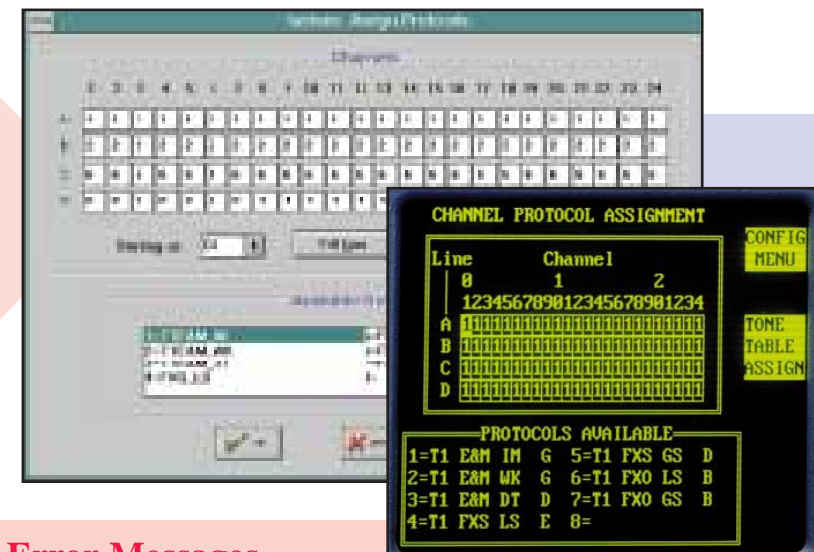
Channels

1 2 3 4 5 6 7 8 9 10 11 12 13 14 15 16 17 18 19 20 21 22 23 24

A
B
C
D

Starting at:

Fill Line

CHANNEL PROTOCOL ASSIGNMENT

CONFIG MENU

Line Channel
0 1 2
123456789012345678901234

A 111111111111111111111111
B 111111111111111111111111
C 111111111111111111111111
D 111111111111111111111111

TONE TABLE ASSIGN

PROTOCOLS AVAILABLE

1=T1 E&M IM G 5=T1 FXS GS D
2=T1 E&M WK G 6=T1 FXO LS B
3=T1 E&M DT D 7=T1 FXO GS B
4=T1 FXS LS E 8=

Error Messages